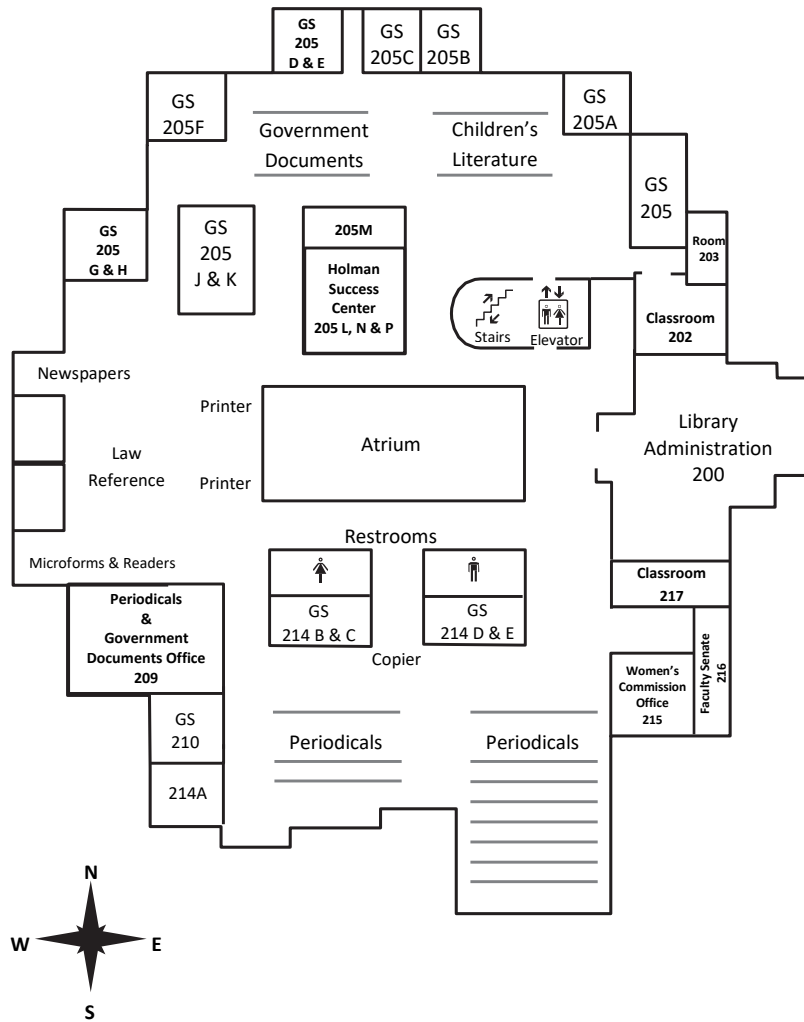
GS 205 D & E

GS 205C

GS 205B

GS 205F

Government Documents

Children's Literature

GS 205A

GS 205

Room 203

GS 205 G & H

GS 205 J & K

205M

Holman Success Center 205 L, N & P

Stairs

Elevator

Classroom 202

Newspapers

Printer

Atrium

Law Reference

Printer

Library Administration 200

Microforms & Readers

Restrooms

Periodicals & Government Documents Office 209

GS 214 B & C

GS 214 D & E

Classroom 217

Copier

Women's Commission Office 215

Faculty Senate 216

GS 210

214A

Periodicals

Periodicals

N

W

E

S